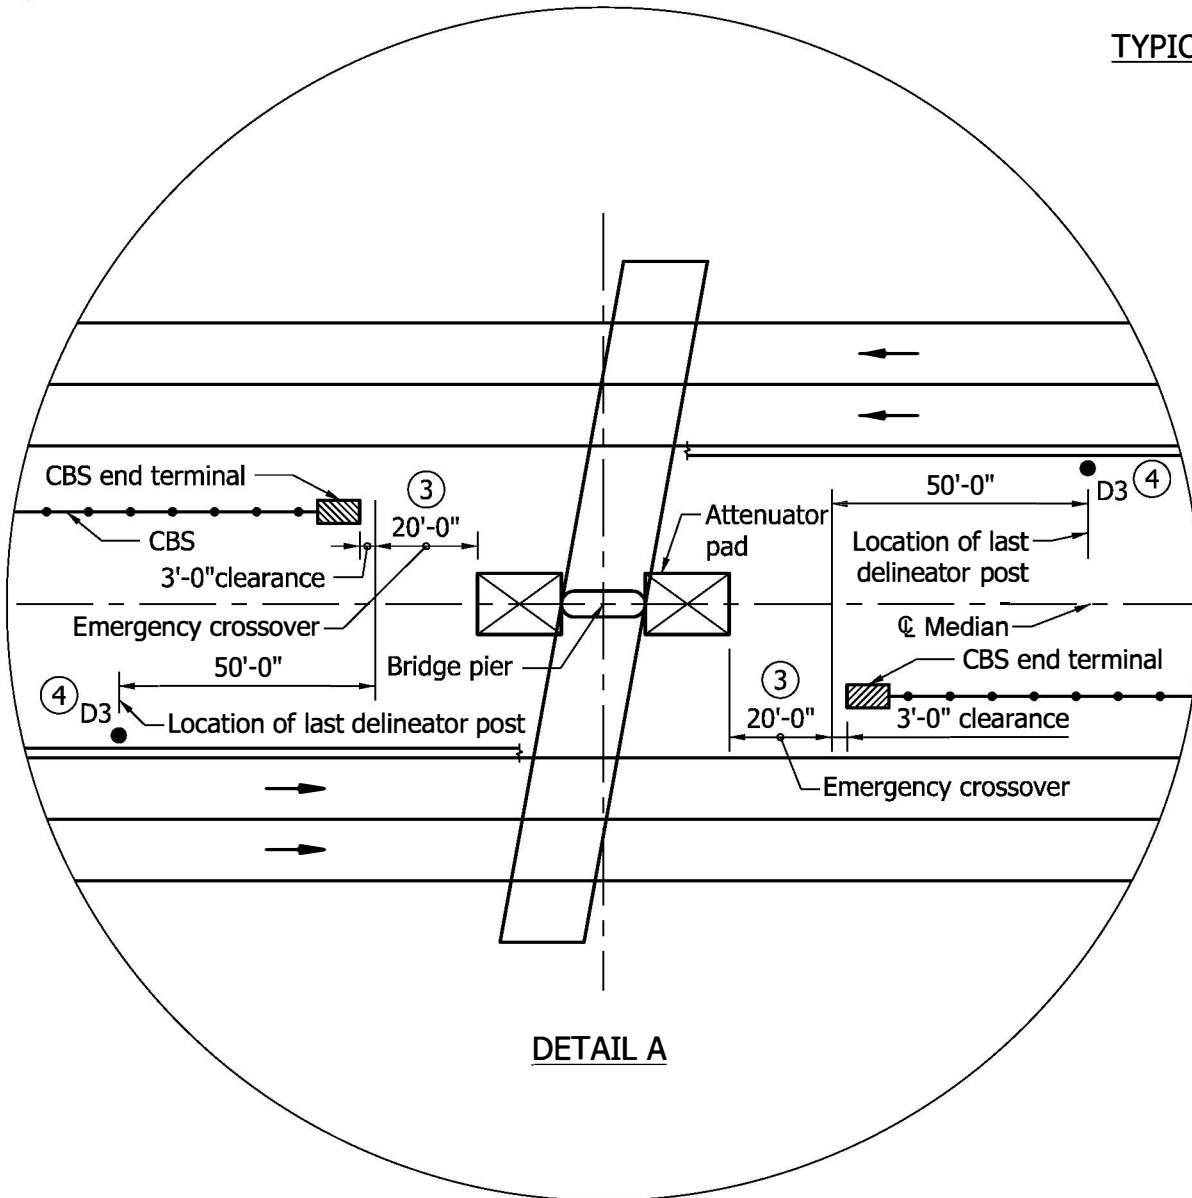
TYPIC

CBS end terminal

CBS

3

20'-0"

3'-0"clearance

Emergency crossover

50'-0"

4

D3

Location of last delineator post

Attenuator pad

Bridge pier

50'-0"

D3

4

Location of last delineator post

℄ Median

CBS end terminal

3

20'-0"

3'-0" clearance

Emergency crossover

DETAIL A